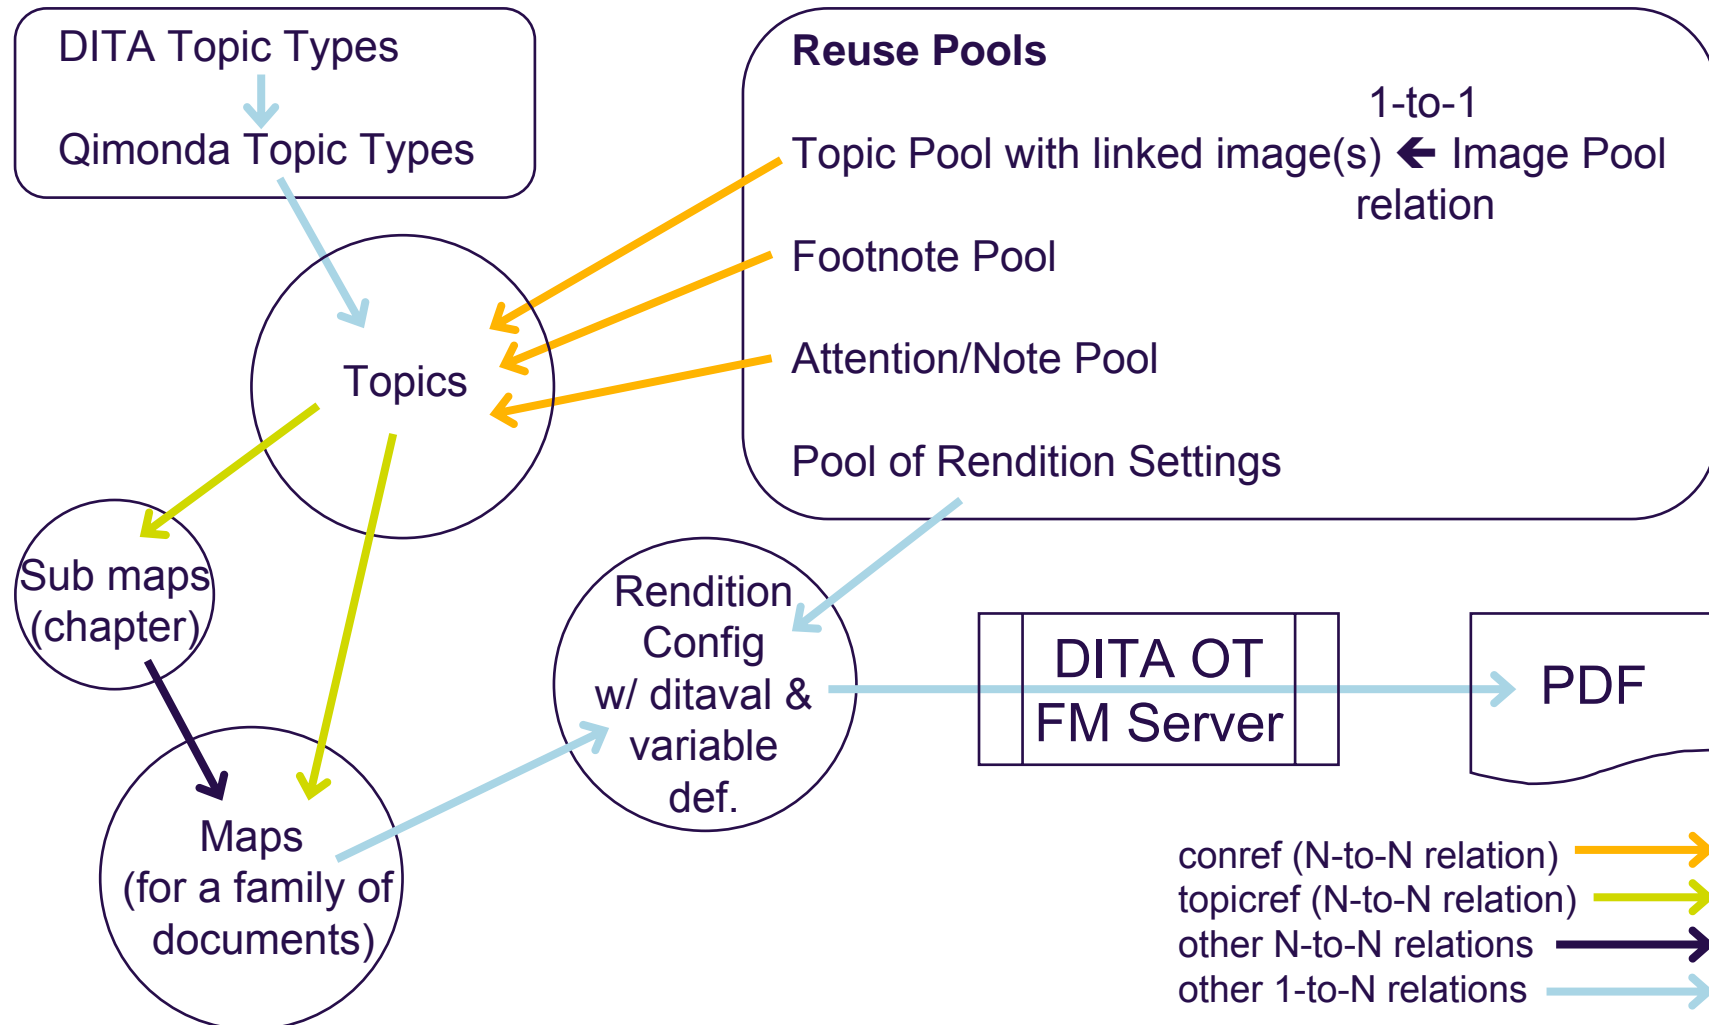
DITA Topic Types

Qimonda Topic Types

Reuse Pools

1-to-1

Topic Pool with linked image(s) ← Image Pool

relation

Footnote Pool

Attention/Note Pool

Pool of Rendition Settings

Topics

Sub maps (chapter)

Rendition Config w/ ditaval & variable def.

DITA OT FM Server

PDF

Maps (for a family of documents)

conref (N-to-N relation)
topicref (N-to-N relation)
other N-to-N relations
other 1-to-N relations